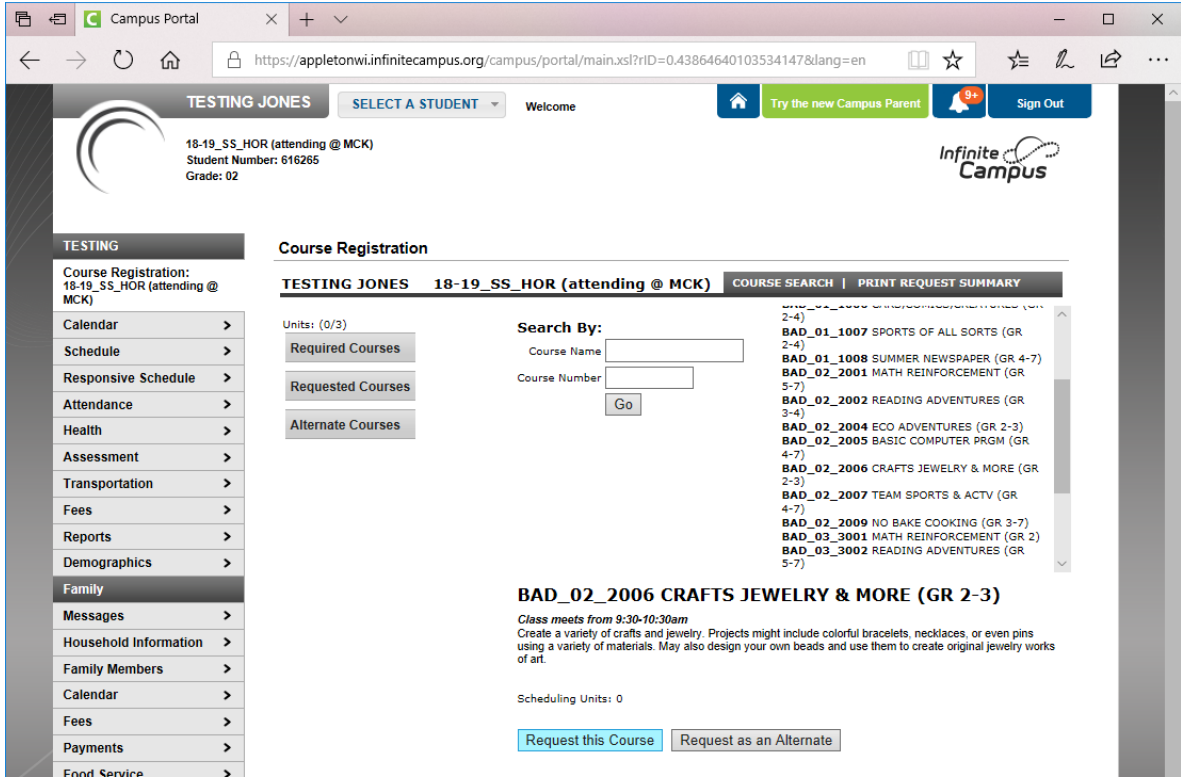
Campus Portal

https://appletonwi.infinitecampus.org/campus/portal/main.xsl?rID=0.43864640103534147&lang=en

TESTING JONES SELECT A STUDENT Welcome

Try the new Campus Parent 9+ Sign Out

18-19_SS_HOR (attending @ MCK)
Student Number: 616265
Grade: 02

Infinite Campus

TESTING
Course Registration: 18-19_SS_HOR (attending @ MCK)
Calendar
Schedule
Responsive Schedule
Attendance
Health
Assessment
Transportation
Fees
Reports
Demographics
Family
Messages
Household Information
Family Members
Calendar
Fees
Payments
Food Service

Course Registration

TESTING JONES 18-19_SS_HOR (attending @ MCK) COURSE SEARCH | PRINT REQUEST SUMMARY

Units: (0/3)
Required Courses
Requested Courses
Alternate Courses

Search By:
Course Name
Course Number
Go

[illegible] (GR 2-4)
BAD_01_1007 SPORTS OF ALL SORTS (GR 2-4)
BAD_01_1008 SUMMER NEWSPAPER (GR 4-7)
BAD_02_2001 MATH REINFORCEMENT (GR 5-7)
BAD_02_2002 READING ADVENTURES (GR 3-4)
BAD_02_2004 ECO ADVENTURES (GR 2-3)
BAD_02_2005 BASIC COMPUTER PRGM (GR 4-7)
BAD_02_2006 CRAFTS JEWELRY & MORE (GR 2-3)
BAD_02_2007 TEAM SPORTS & ACTV (GR 4-7)
BAD_02_2009 NO BAKE COOKING (GR 3-7)
BAD_03_3001 MATH REINFORCEMENT (GR 2)
BAD_03_3002 READING ADVENTURES (GR 5-7)

BAD_02_2006 CRAFTS JEWELRY & MORE (GR 2-3)

Class meets from 9:30-10:30am
Create a variety of crafts and jewelry. Projects might include colorful bracelets, necklaces, or even pins using a variety of materials. May also design your own beads and use them to create original jewelry works of art.

Scheduling Units: 0

Request this Course Request as an Alternate